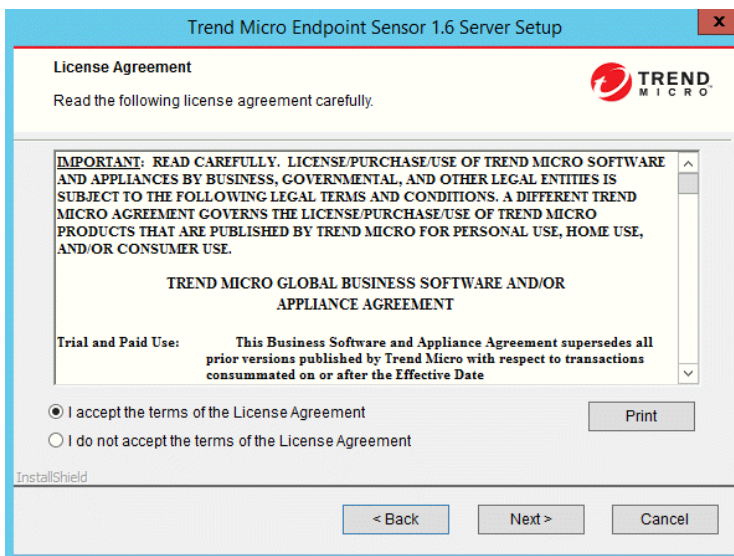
Trend Micro Endpoint Sensor 1.6 Server Setup

x

License Agreement

Read the following license agreement carefully.

TREND MICRO

IMPORTANT: READ CAREFULLY. LICENSE/PURCHASE/USE OF TREND MICRO SOFTWARE AND APPLIANCES BY BUSINESS, GOVERNMENTAL, AND OTHER LEGAL ENTITIES IS SUBJECT TO THE FOLLOWING LEGAL TERMS AND CONDITIONS. A DIFFERENT TREND MICRO AGREEMENT GOVERNS THE LICENSE/PURCHASE/USE OF TREND MICRO PRODUCTS THAT ARE PUBLISHED BY TREND MICRO FOR PERSONAL USE, HOME USE, AND/OR CONSUMER USE.

TREND MICRO GLOBAL BUSINESS SOFTWARE AND/OR APPLIANCE AGREEMENT

Trial and Paid Use: This Business Software and Appliance Agreement supersedes all prior versions published by Trend Micro with respect to transactions consummated on or after the Effective Date

I accept the terms of the License Agreement

I do not accept the terms of the License Agreement

Print

InstallShield

< Back

Next >

Cancel